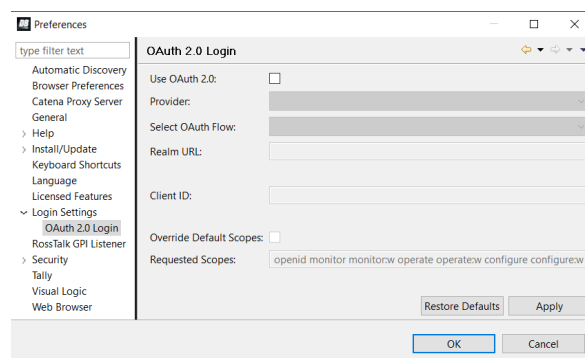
Preferences

type filter text

Automatic Discovery
Browser Preferences
Catena Proxy Server
General
Help
Install/Update
Keyboard Shortcuts
Language
Licensed Features
Login Settings
OAuth 2.0 Login
RossTalk GPI Listener
Security
Tally
Visual Logic
Web Browser

OAuth 2.0 Login

Use OAuth 2.0:
Provider:
Select OAuth Flow:
Realm URL:
Client ID:
Override Default Scopes:
Requested Scopes: openid monitor monitor:w operate operate:w configure configure:w

Restore Defaults
Apply

OK
Cancel